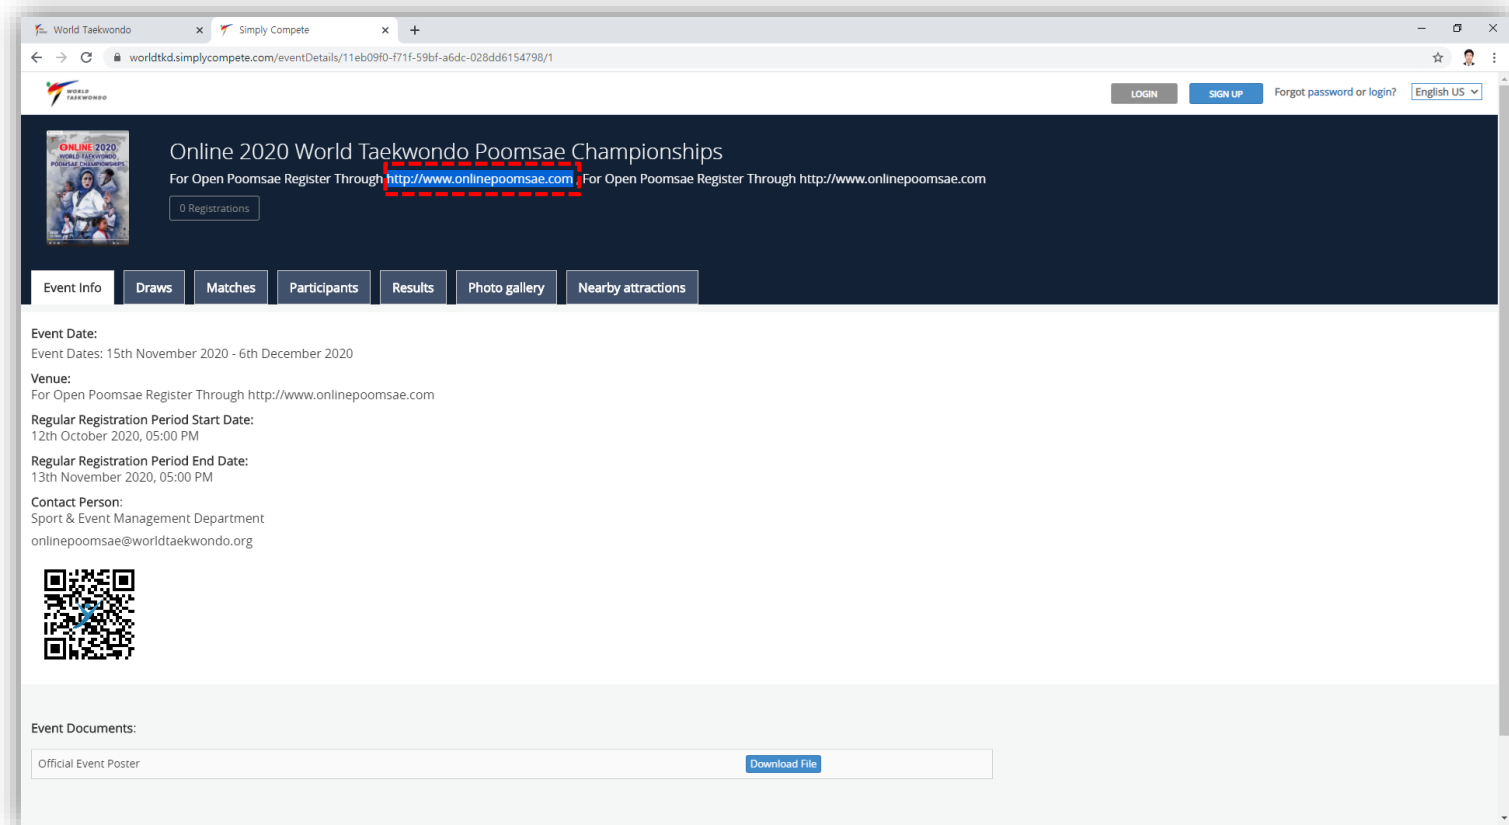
World Taekwondo
Simply Compete
+
worldtkd.simplycompete.com/eventDetails/11eb09f0-f71f-59bf-a6dc-028dd6154798/1

WORLD TAEKWONDO

LOGIN
SIGN UP
Forgot password or login?
English US

ONLINE 2020 WORLD TAEKWONDO POOMSAE CHAMPIONSHIPS

Online 2020 World Taekwondo Poomsae Championships
For Open Poomsae Register Through http://www.onlinepoomsae.com For Open Poomsae Register Through http://www.onlinepoomsae.com
0 Registrations

Event Info
Draws
Matches
Participants
Results
Photo gallery
Nearby attractions

Event Date:
Event Dates: 15th November 2020 - 6th December 2020

Venue:
For Open Poomsae Register Through http://www.onlinepoomsae.com

Regular Registration Period Start Date:
12th October 2020, 05:00 PM

Regular Registration Period End Date:
13th November 2020, 05:00 PM

Contact Person:
Sport & Event Management Department
onlinepoomsae@worldtaekwondo.org

Event Documents:

| Official Event Poster | Download File |